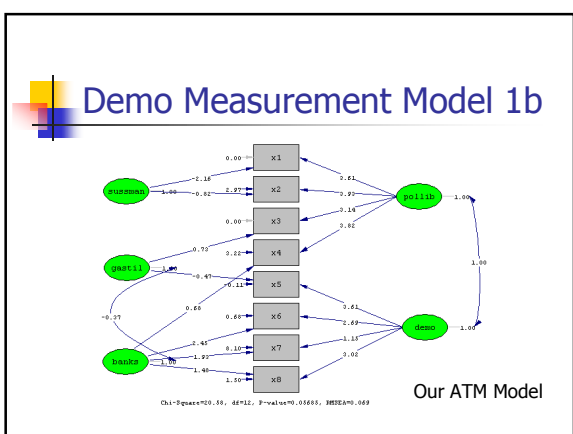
Demo Measurement Model 1b

sussman
gastil
banks
pollib
demo

x1
x2
x3
x4
x5
x6
x7
x8

0.00
2.97
0.00
3.22
-6.11
0.68
8.10
1.50

-2.16
1.00
-0.82
0.73
1.00
-0.47
-0.37
0.88
2.45
1.00
-1.93
1.48

2.61
2.92
3.14
3.82
0.61
2.69
1.13
3.02

1.00
1.00
1.00

Our ATM Model

Chi-Square=20.58, df=12, P-value=0.05685, RMSEA=0.069